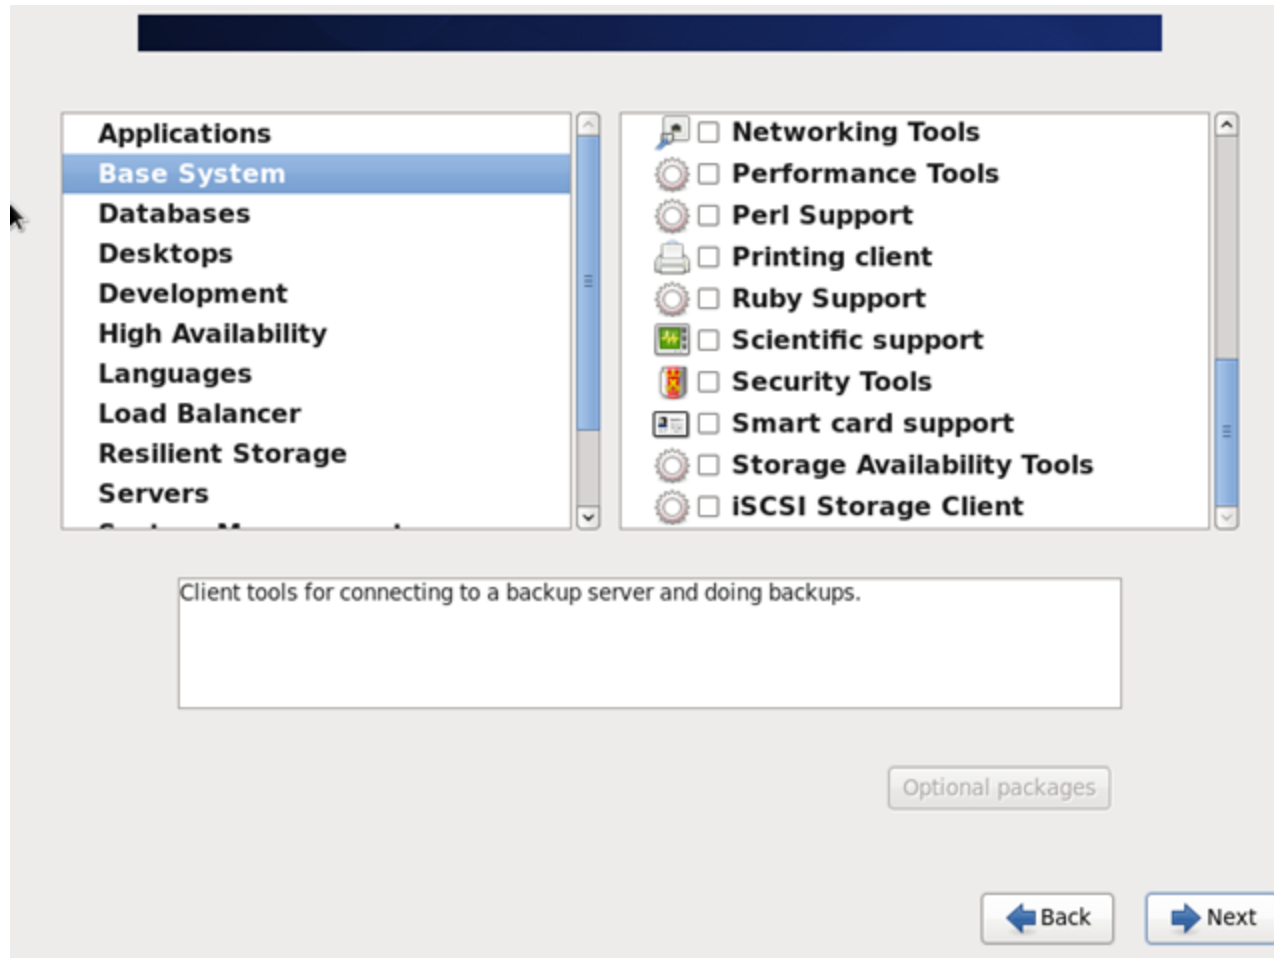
Applications
Base System
Databases
Desktops
Development
High Availability
Languages
Load Balancer
Resilient Storage
Servers
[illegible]

Networking Tools
Performance Tools
Perl Support
Printing client
Ruby Support
Scientific support
Security Tools
Smart card support
Storage Availability Tools
iSCSI Storage Client

Client tools for connecting to a backup server and doing backups.

Optional packages

Back

Next